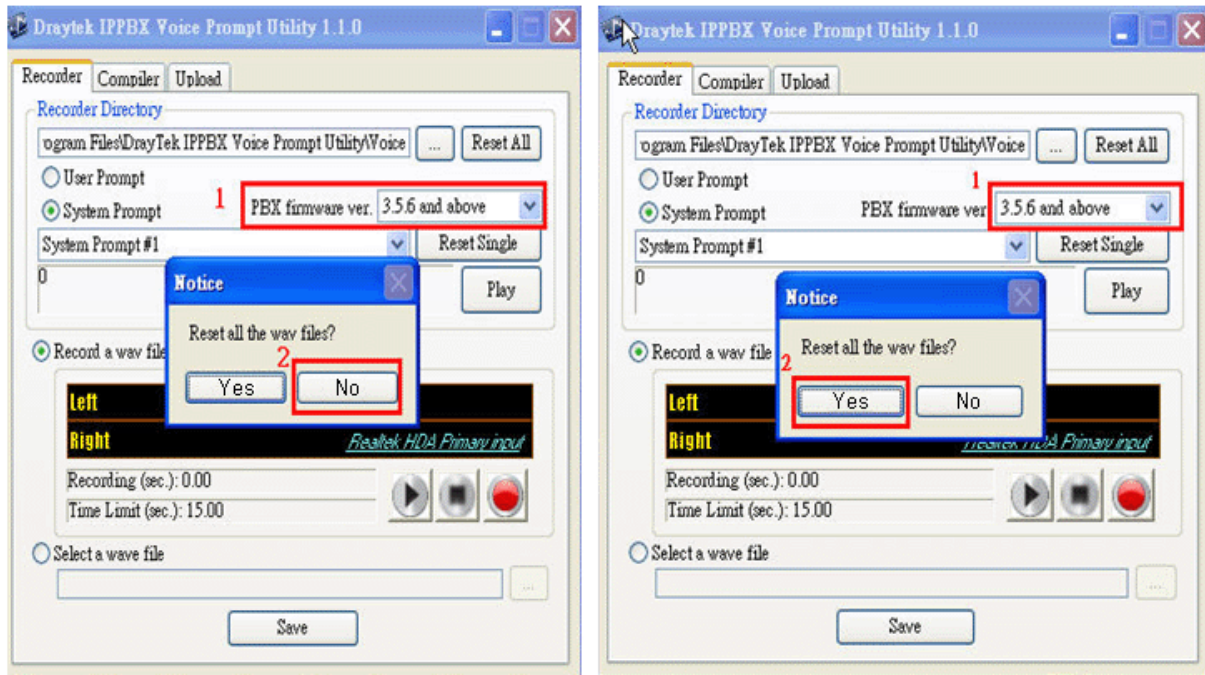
Draytek IPPBX Voice Prompt Utility 1.1.0

Recorder | Compiler | Upload

Recorder Directory

ogram Files\DrayTek IPPBX Voice Prompt Utility\Voice | ... | Reset All

User Prompt

System Prompt

1

PBX firmware ver. 3.5.6 and above

System Prompt #1 | Reset Single

0

Play

Notice

Reset all the wav files?

2

Yes | No

Record a wav file

Left

Right

Realtek HDA Primary input

Recording (sec.): 0.00

Time Limit (sec.): 15.00

Select a wave file

...

Save

Draytek IPPBX Voice Prompt Utility 1.1.0

Recorder | Compiler | Upload

Recorder Directory

ogram Files\DrayTek IPPBX Voice Prompt Utility\Voice | ... | Reset All

User Prompt

System Prompt

1

PBX firmware ver 3.5.6 and above

System Prompt #1 | Reset Single

0

Play

Notice

Reset all the wav files?

2

Yes | No

Record a wav file

Left

Right

Realtek HDA Primary input

Recording (sec.): 0.00

Time Limit (sec.): 15.00

Select a wave file

...

Save